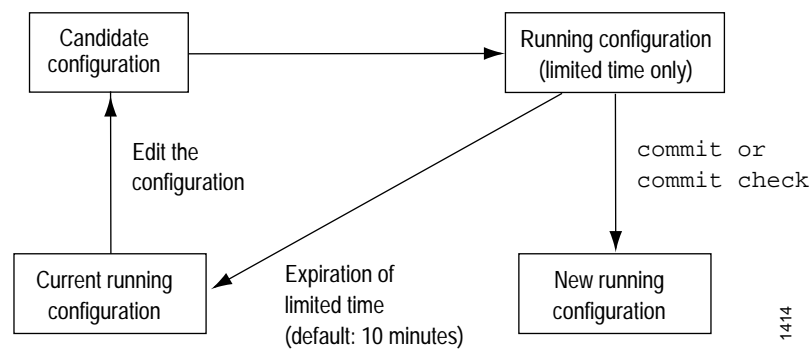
Candidate configuration

Running configuration (limited time only)

Edit the configuration

commit or
commit check

Current running configuration

Expiration of limited time (default: 10 minutes)

New running configuration

1414